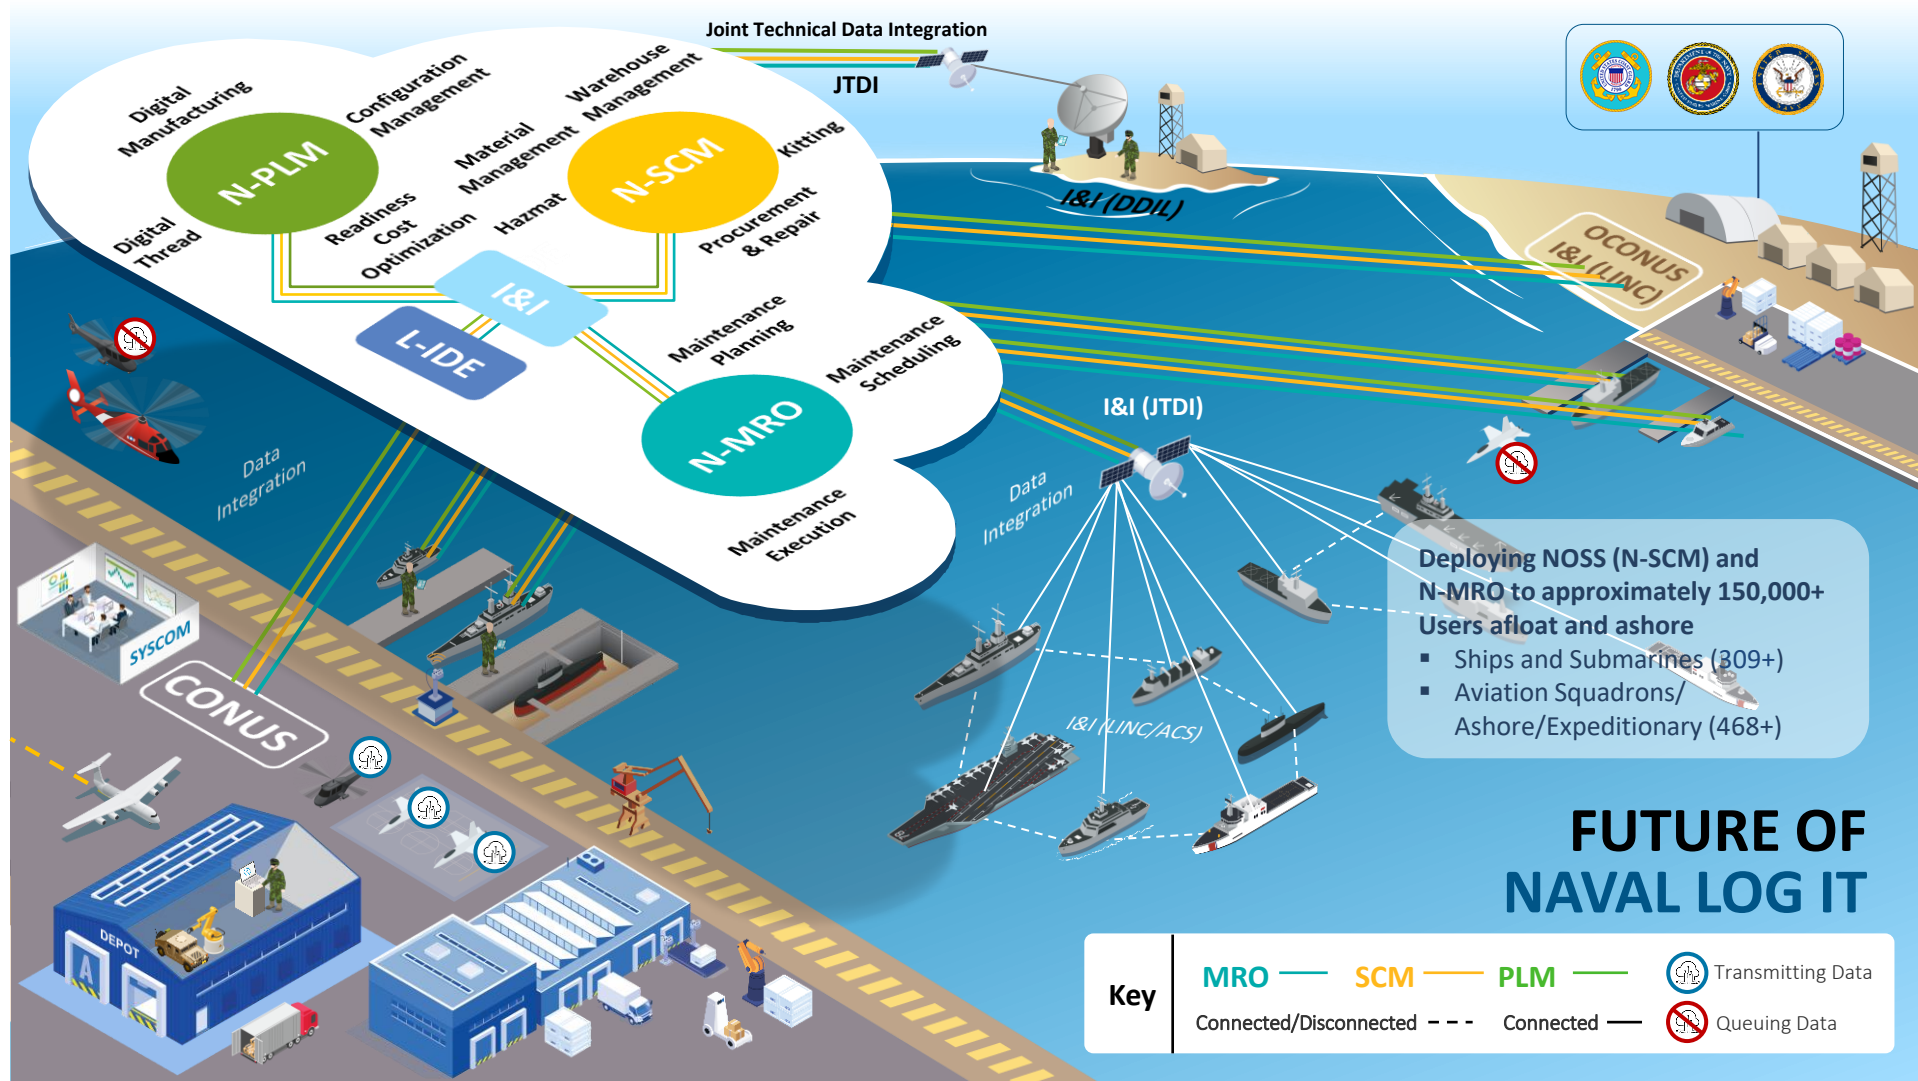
Joint Technical Data Integration
JTDI

Digital Manufacturing
Configuration Management
Warehouse Management
Material Management
N-PLM
N-SCM
Kitting
Digital Thread
Readiness Cost Optimization
Hazmat
Procurement & Repair
I&I
L-IDE
Maintenance Planning
Maintenance Scheduling
N-MRO
Maintenance Execution

I&I (DDIL)
OCONUS I&I (LINC)
I&I (JTDI)
Data Integration
Data Integration
I&I (LINC/ACS)
SYSCOM
CONUS
DEPOT

Deploying NOSS (N-SCM) and N-MRO to approximately 150,000+ Users afloat and ashore
▪ Ships and Submarines (309+)
▪ Aviation Squadrons/ Ashore/Expeditionary (468+)

FUTURE OF
NAVAL LOG IT

| Key | MRO | SCM | PLM | Transmitting Data |
|---|---|---|---|---|
| | Connected/Disconnected | | Connected | Queuing Data |